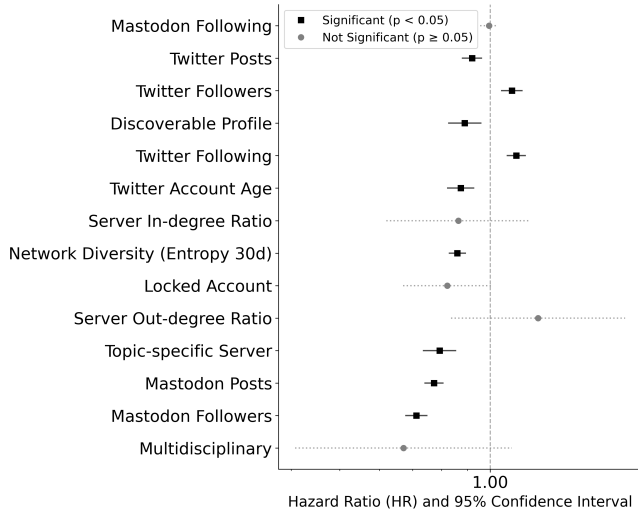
Significant (p < 0.05)
Not Significant (p ≥ 0.05)

Mastodon Following
Twitter Posts
Twitter Followers
Discoverable Profile
Twitter Following
Twitter Account Age
Server In-degree Ratio
Network Diversity (Entropy 30d)
Locked Account
Server Out-degree Ratio
Topic-specific Server
Mastodon Posts
Mastodon Followers
Multidisciplinary

1.00

Hazard Ratio (HR) and 95% Confidence Interval